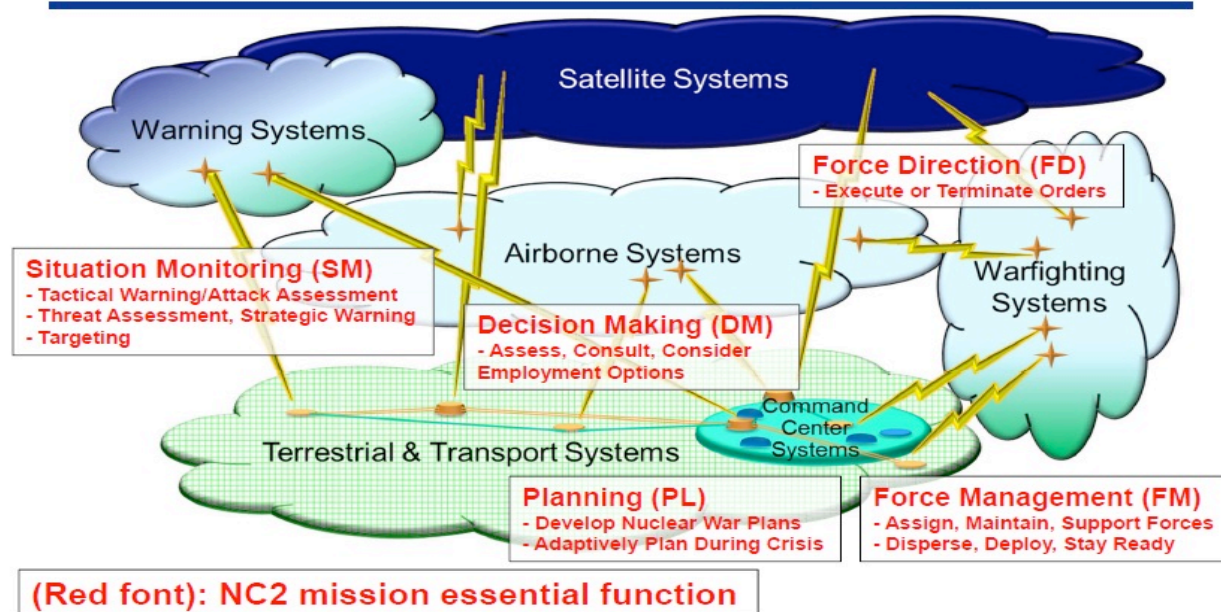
Satellite Systems

Warning Systems

Force Direction (FD)
- Execute or Terminate Orders

Airborne Systems

Warfighting Systems

Situation Monitoring (SM)
- Tactical Warning/Attack Assessment
- Threat Assessment, Strategic Warning
- Targeting

Decision Making (DM)
- Assess, Consult, Consider Employment Options

Command Center Systems

Terrestrial & Transport Systems

Planning (PL)
- Develop Nuclear War Plans
- Adaptively Plan During Crisis

Force Management (FM)
- Assign, Maintain, Support Forces
- Disperse, Deploy, Stay Ready

(Red font): NC2 mission essential function